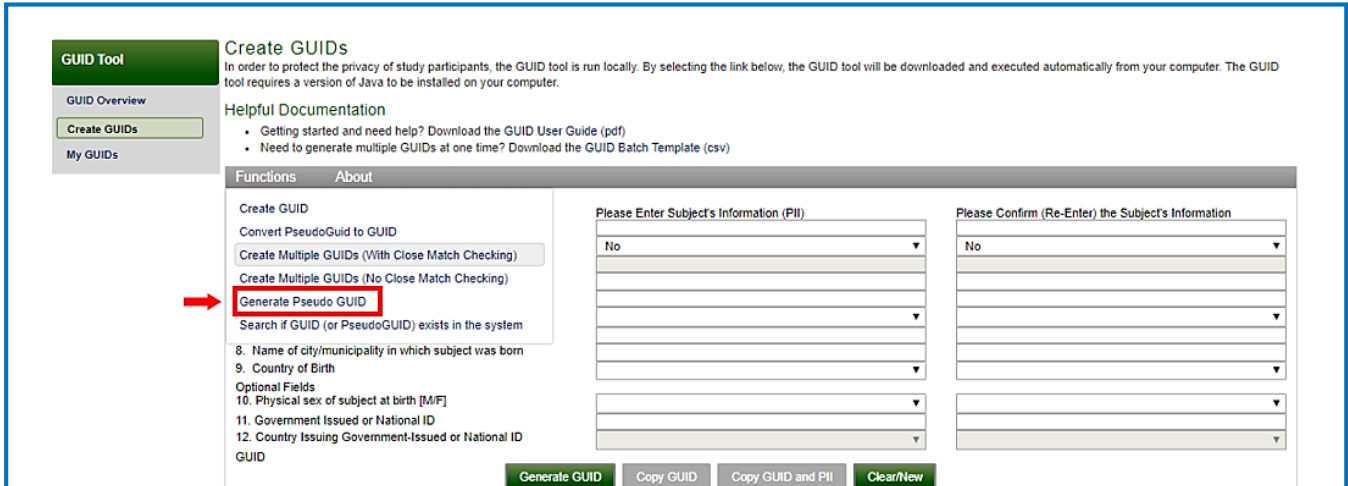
GUID Tool

GUID Overview

Create GUIDs

My GUIDs

Create GUIDs

In order to protect the privacy of study participants, the GUID tool is run locally. By selecting the link below, the GUID tool will be downloaded and executed automatically from your computer. The GUID tool requires a version of Java to be installed on your computer.

Helpful Documentation

- Getting started and need help? Download the GUID User Guide (pdf)
- Need to generate multiple GUIDs at one time? Download the GUID Batch Template (csv)

Functions About

Create GUID
Convert PseudoGuid to GUID
Create Multiple GUIDs (With Close Match Checking)
Create Multiple GUIDs (No Close Match Checking)
Generate Pseudo GUID
Search if GUID (or PseudoGUID) exists in the system

Please Enter Subject's Information (PII)

Please Confirm (Re-Enter) the Subject's Information

No

No

8. Name of city/municipality in which subject was born
9. Country of Birth
Optional Fields
10. Physical sex of subject at birth [M/F]
11. Government Issued or National ID
12. Country Issuing Government-Issued or National ID
GUID

Generate GUID Copy GUID Copy GUID and PII Clear/New